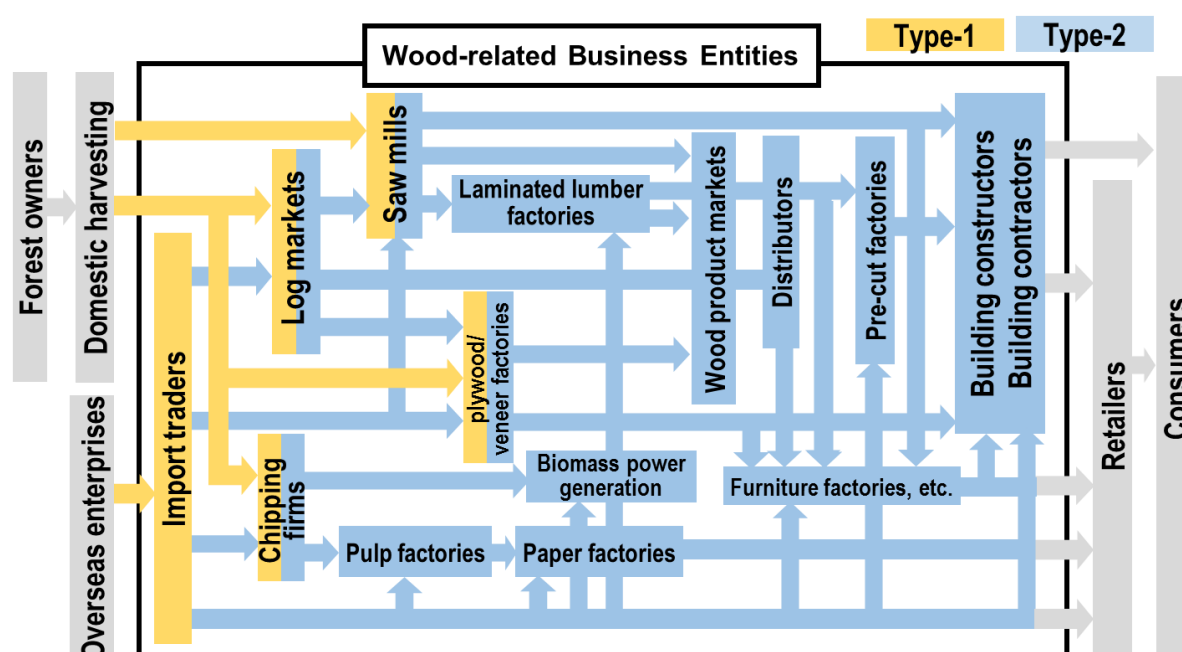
Wood-related Business Entities

Type-1

Type-2

Forest owners

Domestic harvesting

Overseas enterprises

Import traders

Log markets

Saw mills

Laminated lumber factories

plywood/ veneer factories

Chipping firms

Biomass power generation

Pulp factories

Paper factories

Wood product markets

Distributors

Pre-cut factories

Furniture factories, etc.

Building constructors Building contractors

Retailers

Consum